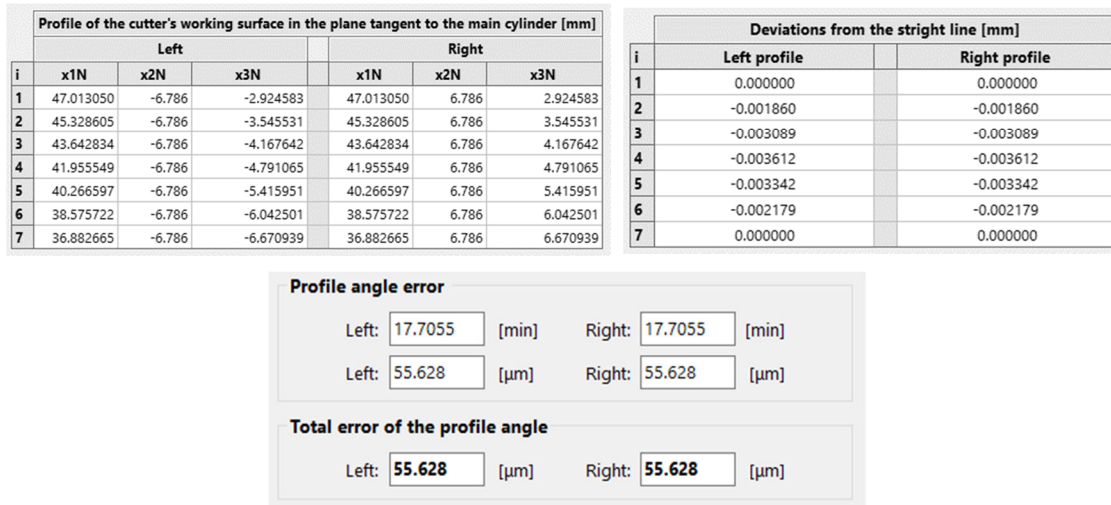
Profile of the cutter's working surface in the plane tangent to the main cylinder [mm]

| i | Left x1N | Left x2N | Left x3N | Right x1N | Right x2N | Right x3N |
|---|---|---|---|---|---|---|
| 1 | 47.013050 | -6.786 | -2.924583 | 47.013050 | 6.786 | 2.924583 |
| 2 | 45.328605 | -6.786 | -3.545531 | 45.328605 | 6.786 | 3.545531 |
| 3 | 43.642834 | -6.786 | -4.167642 | 43.642834 | 6.786 | 4.167642 |
| 4 | 41.955549 | -6.786 | -4.791065 | 41.955549 | 6.786 | 4.791065 |
| 5 | 40.266597 | -6.786 | -5.415951 | 40.266597 | 6.786 | 5.415951 |
| 6 | 38.575722 | -6.786 | -6.042501 | 38.575722 | 6.786 | 6.042501 |
| 7 | 36.882665 | -6.786 | -6.670939 | 36.882665 | 6.786 | 6.670939 |

Deviations from the stright line [mm]

| i | Left profile | Right profile |
|---|---|---|
| 1 | 0.000000 | 0.000000 |
| 2 | -0.001860 | -0.001860 |
| 3 | -0.003089 | -0.003089 |
| 4 | -0.003612 | -0.003612 |
| 5 | -0.003342 | -0.003342 |
| 6 | -0.002179 | -0.002179 |
| 7 | 0.000000 | 0.000000 |

Profile angle error

Left: 17.7055 [min] Right: 17.7055 [min]

Left: 55.628 [µm] Right: 55.628 [µm]

Total error of the profile angle

Left: 55.628 [µm] Right: 55.628 [µm]